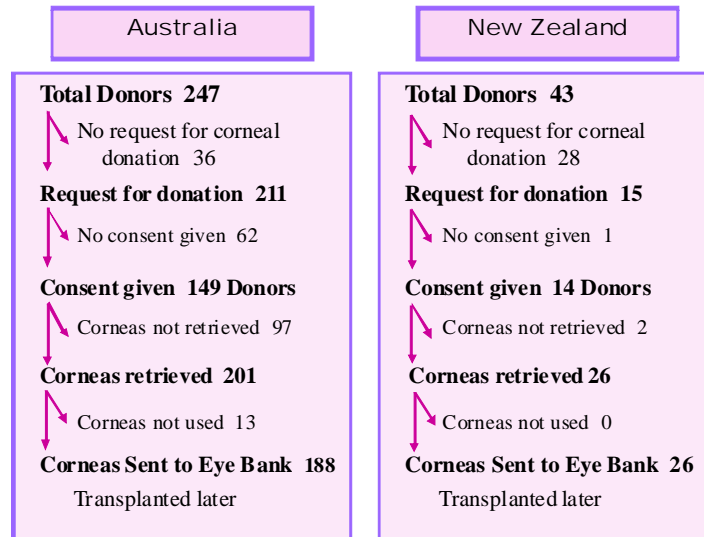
Australia

Total Donors 247

No request for corneal donation 36

Request for donation 211

No consent given 62

Consent given 149 Donors

Corneas not retrieved 97

Corneas retrieved 201

Corneas not used 13

Corneas Sent to Eye Bank 188

Transplanted later

New Zealand

Total Donors 43

No request for corneal donation 28

Request for donation 15

No consent given 1

Consent given 14 Donors

Corneas not retrieved 2

Corneas retrieved 26

Corneas not used 0

Corneas Sent to Eye Bank 26

Transplanted later